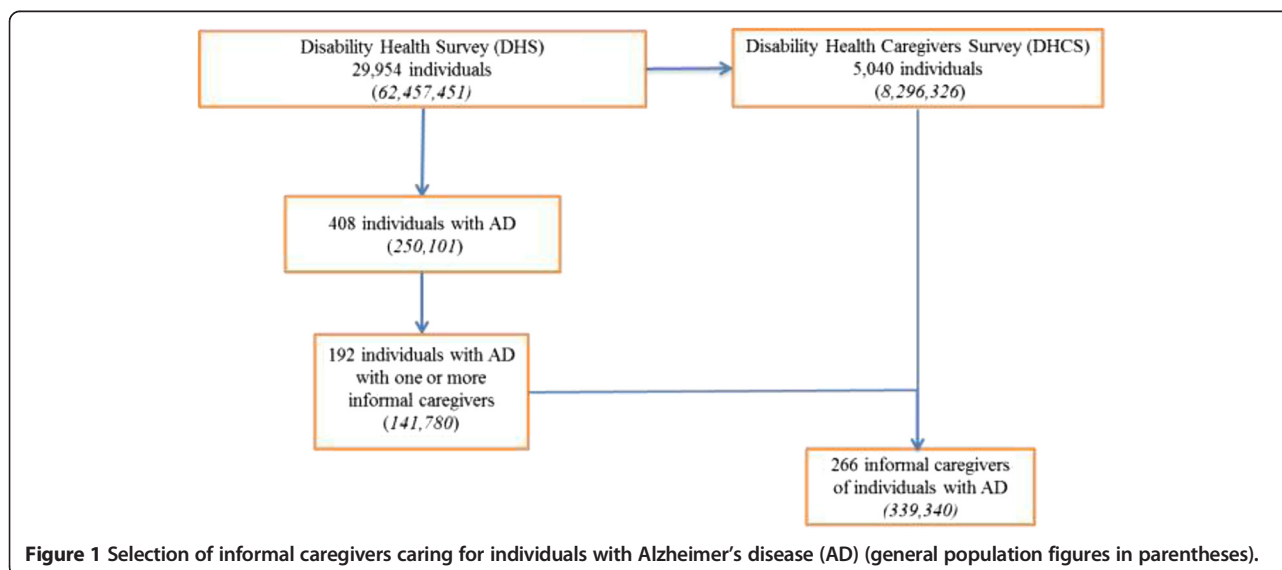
Disability Health Survey (DHS)
29,954 individuals
(62,457,451)

Disability Health Caregivers Survey (DHCS)
5,040 individuals
(8,296,326)

408 individuals with AD
(250,101)

192 individuals with AD with one or more informal caregivers
(141,780)

266 informal caregivers of individuals with AD
(339,340)

Figure 1 Selection of informal caregivers caring for individuals with Alzheimer's disease (AD) (general population figures in parentheses).